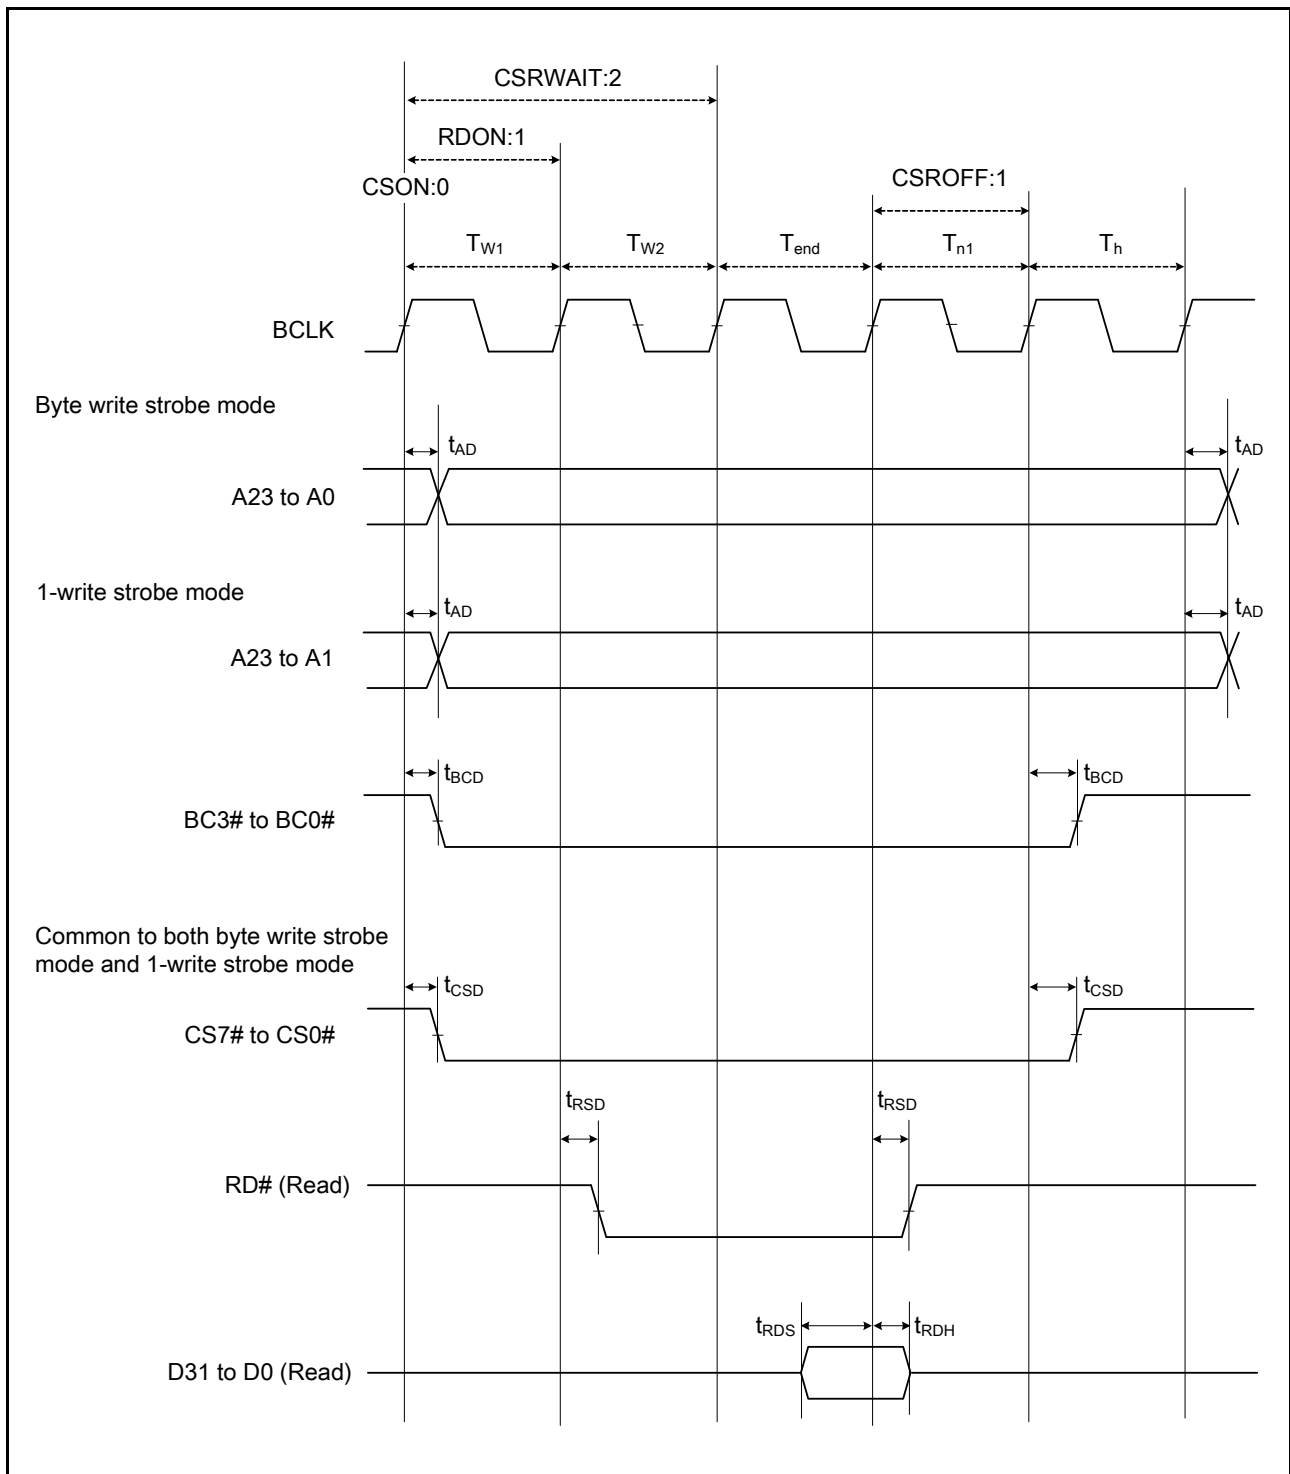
CSRWAIT:2

RDON:1

CSON:0

CSROFF:1

$T_{W1}$ $T_{W2}$ $T_{end}$ $T_{n1}$ $T_{h}$

BCLK

Byte write strobe mode

$t_{AD}$ $t_{AD}$

A23 to A0

1-write strobe mode

$t_{AD}$ $t_{AD}$

A23 to A1

$t_{BCD}$ $t_{BCD}$

BC3# to BC0#

Common to both byte write strobe mode and 1-write strobe mode

$t_{CSD}$ $t_{CSD}$

CS7# to CS0#

$t_{RSD}$ $t_{RSD}$

RD# (Read)

$t_{RDS}$ $t_{RDH}$

D31 to D0 (Read)